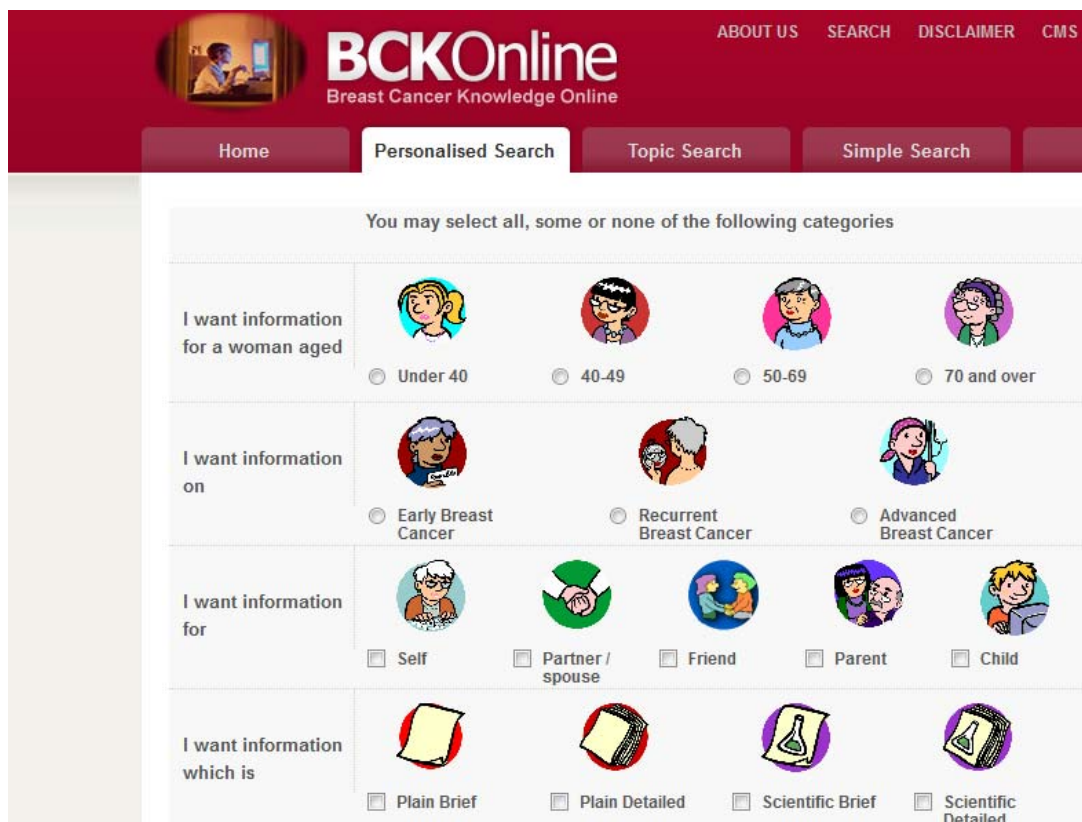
BCKOnline
Breast Cancer Knowledge Online

ABOUT US SEARCH DISCLAIMER CMS

Home | Personalised Search | Topic Search | Simple Search

You may select all, some or none of the following categories

I want information for a woman aged
Under 40 40-49 50-69 70 and over

I want information on
Early Breast Cancer Recurrent Breast Cancer Advanced Breast Cancer

I want information for
Self Partner / spouse Friend Parent Child

I want information which is
Plain Brief Plain Detailed Scientific Brief Scientific Detailed